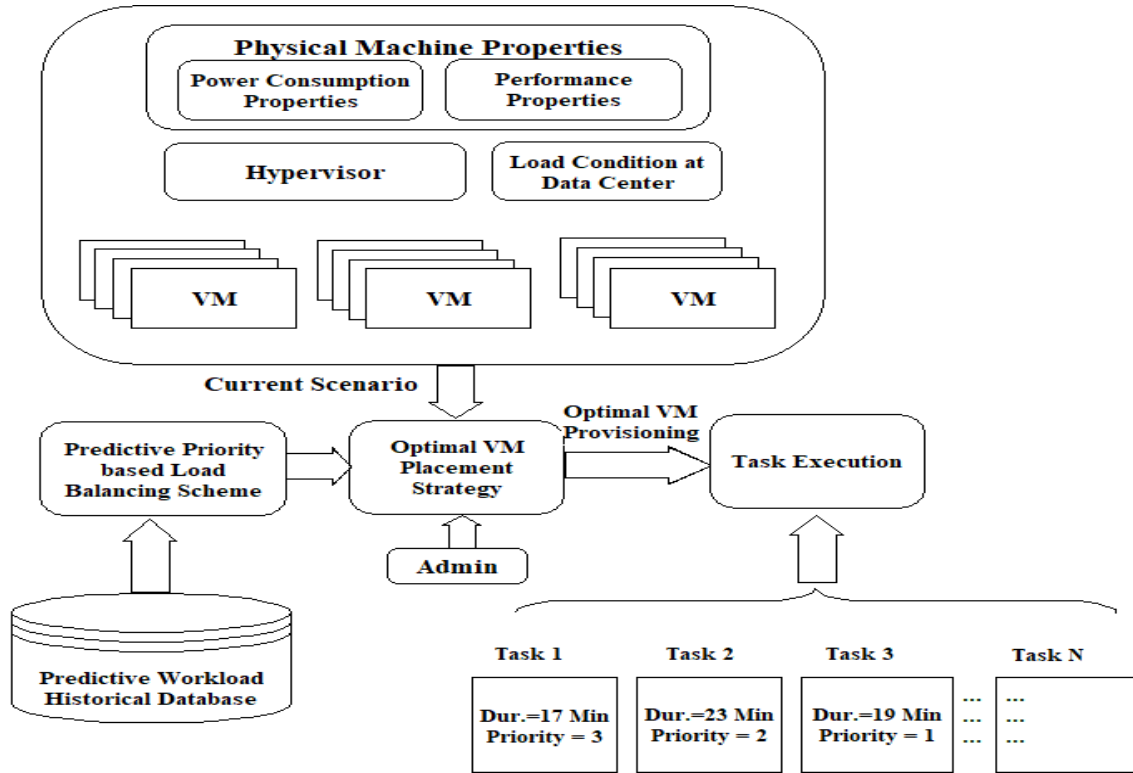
Physical Machine Properties

Power Consumption Properties

Performance Properties

Hypervisor

Load Condition at Data Center

VM

VM

VM

Current Scenario

Predictive Priority based Load Balancing Scheme

Optimal VM Placement Strategy

Optimal VM Provisioning

Task Execution

Admin

Predictive Workload Historical Database

Task 1

Dur.=17 Min
Priority = 3

Task 2

Dur.=23 Min
Priority = 2

Task 3

Dur.=19 Min
Priority = 1

...
...
...

Task N

...
...
...